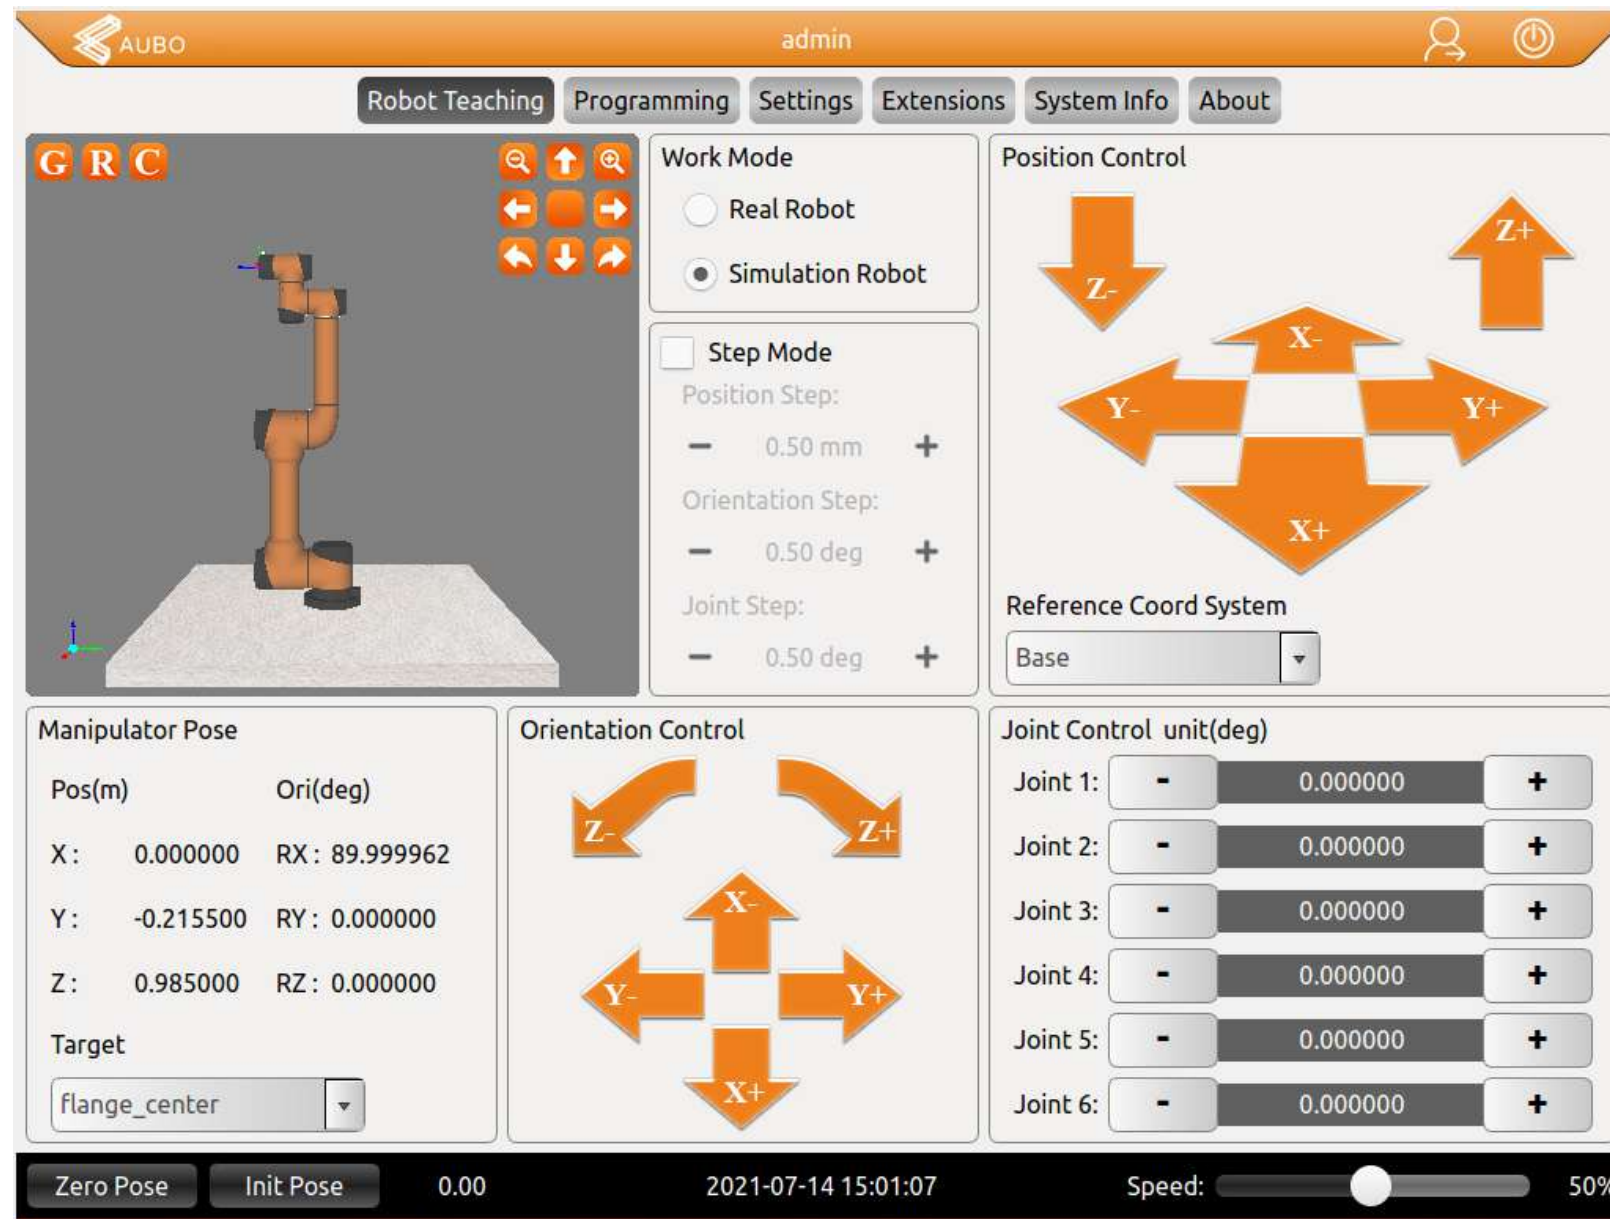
AUBO admin

Robot Teaching Programming Settings Extensions System Info About

G R C

Work Mode
Real Robot
Simulation Robot

Step Mode
Position Step:
− 0.50 mm +
Orientation Step:
− 0.50 deg +
Joint Step:
− 0.50 deg +

Position Control
Z-
Z+
X-
Y-
Y+
X+

Reference Coord System
Base

Manipulator Pose
Pos(m) Ori(deg)
X: 0.000000 RX: 89.999962
Y: -0.215500 RY: 0.000000
Z: 0.985000 RZ: 0.000000
Target
flange_center

Orientation Control
Z-
Z+
X-
Y-
Y+
X+

Joint Control unit(deg)

| Joint 1: | - | 0.000000 | + |
|---|---|---|---|
| Joint 2: | - | 0.000000 | + |
| Joint 3: | - | 0.000000 | + |
| Joint 4: | - | 0.000000 | + |
| Joint 5: | - | 0.000000 | + |
| Joint 6: | - | 0.000000 | + |

Zero Pose Init Pose 0.00 2021-07-14 15:01:07 Speed: 50%